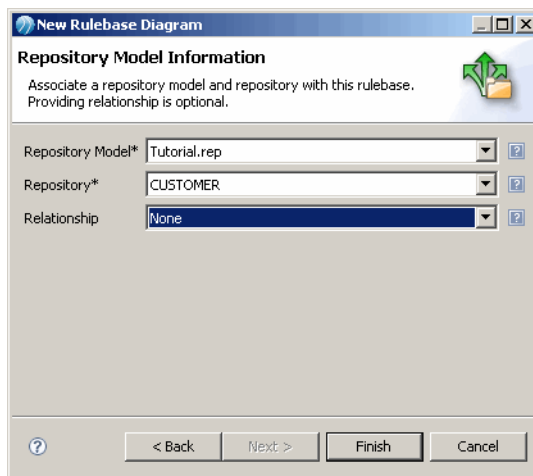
New Rulebase Diagram

Repository Model Information

Associate a repository model and repository with this rulebase. Providing relationship is optional.

Repository Model* Tutorial.rep

Repository* CUSTOMER

Relationship None

< Back
Next >
Finish
Cancel